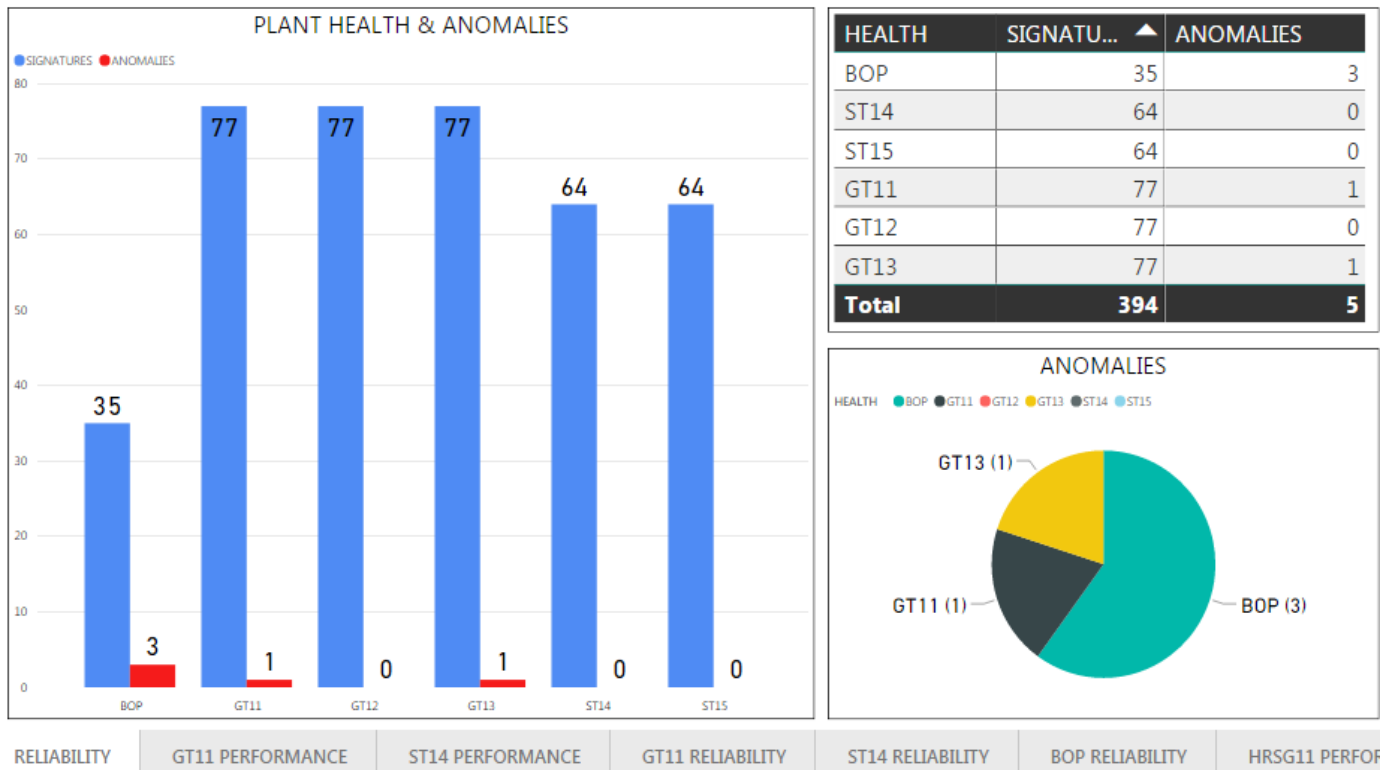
PLANT HEALTH & ANOMALIES

SIGNATURES ANOMALIES

80
70
60
50
40
30
20
10
0

35 3
77 1
77 0
77 1
64 0
64 0

BOP GT11 GT12 GT13 ST14 ST15

| HEALTH | SIGNATU... | ANOMALIES |
|---|---|---|
| BOP | 35 | 3 |
| ST14 | 64 | 0 |
| ST15 | 64 | 0 |
| GT11 | 77 | 1 |
| GT12 | 77 | 0 |
| GT13 | 77 | 1 |
| Total | 394 | 5 |

ANOMALIES

HEALTH BOP GT11 GT12 GT13 ST14 ST15

GT13 (1)
GT11 (1)
BOP (3)

RELIABILITY | GT11 PERFORMANCE | ST14 PERFORMANCE | GT11 RELIABILITY | ST14 RELIABILITY | BOP RELIABILITY | HRSG11 PERFOR